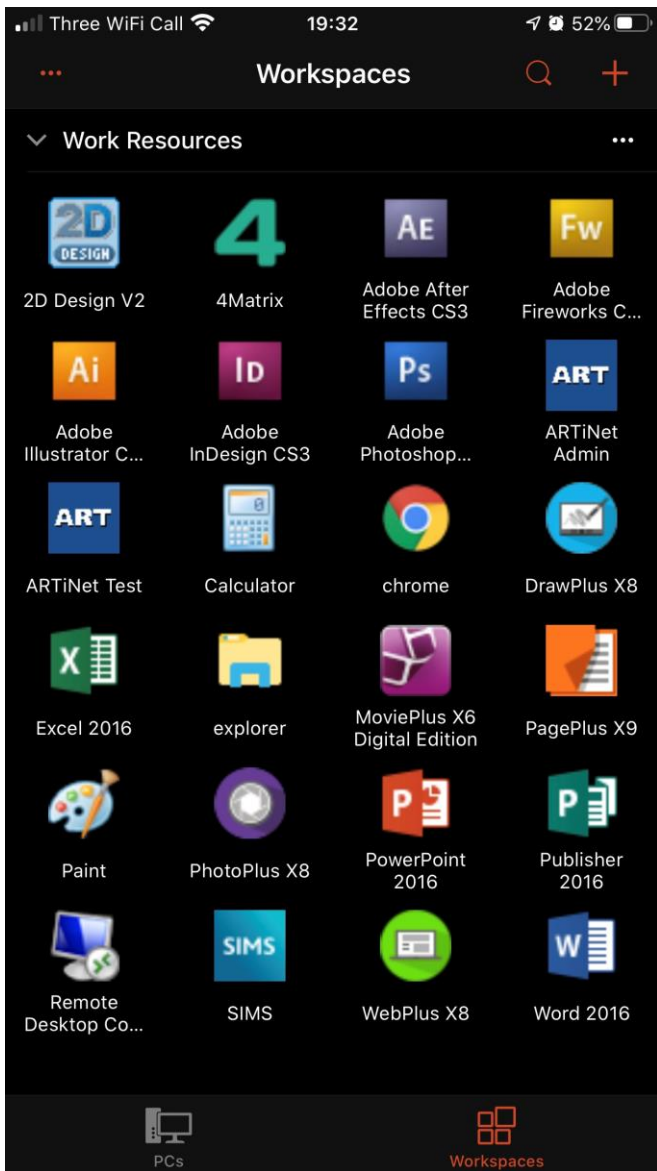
Three WiFi Call 19:32 52%

Workspaces

Work Resources

2D DESIGN
2D Design V2

4
4Matrix

AE
Adobe After Effects CS3

Fw
Adobe Fireworks C...

Ai
Adobe Illustrator C...

ID
Adobe InDesign CS3

Ps
Adobe Photoshop...

ART
ARTiNet Admin

ART
ARTiNet Test

Calculator

chrome

DrawPlus X8

Excel 2016

explorer

MoviePlus X6 Digital Edition

PagePlus X9

Paint

PhotoPlus X8

PowerPoint 2016

Publisher 2016

Remote Desktop Co...

SIMS
SIMS

WebPlus X8

Word 2016

PCs

Workspaces